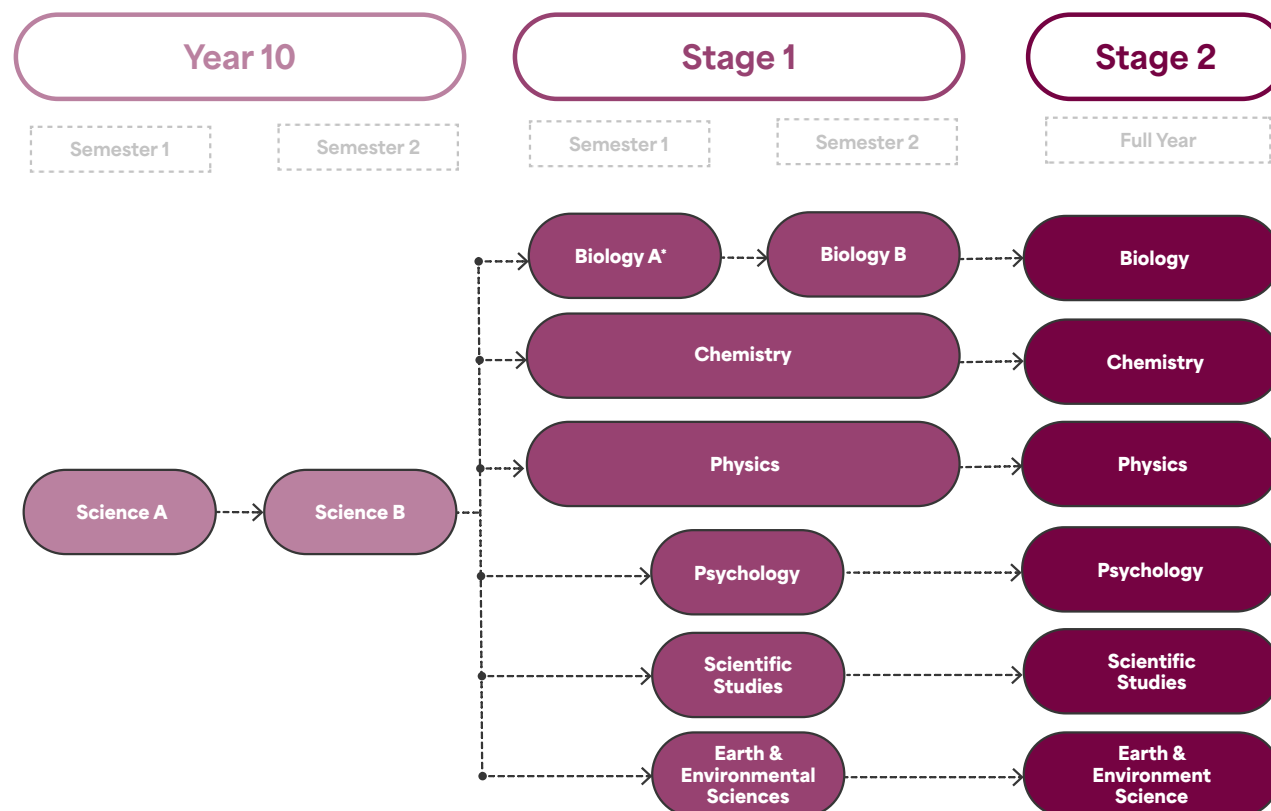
Year 10

Stage 1

Stage 2

Semester 1

Semester 2

Semester 1

Semester 2

Full Year

Biology A*

Biology B

Biology

Chemistry

Chemistry

Physics

Physics

Science A

Science B

Psychology

Psychology

Scientific Studies

Scientific Studies

Earth & Environmental Sciences

Earth & Environment Science